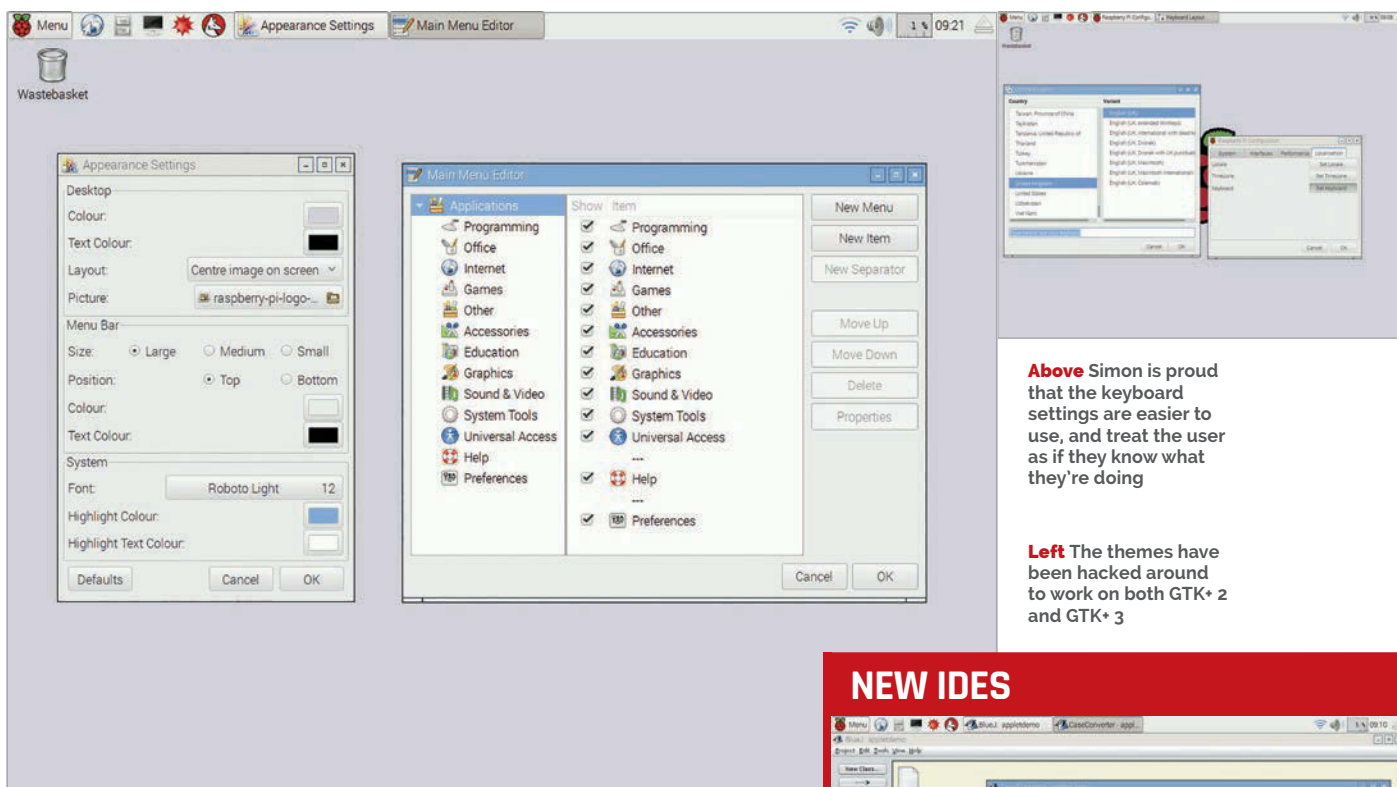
Menu Appearance Settings Main Menu Editor 1 % 09:21

Wastebasket

Appearance Settings

Desktop

Colour:

Text Colour:

Layout: Centre image on screen

Picture: raspberry-pi-logo-...

Menu Bar

Size: Large Medium Small

Position: Top Bottom

Colour:

Text Colour:

System

Font: Roboto Light 12

Highlight Colour:

Highlight Text Colour:

Defaults Cancel OK

Main Menu Editor

Applications

Programming

Office

Internet

Games

Other

Accessories

Education

Graphics

Sound & Video

System Tools

Universal Access

Help

Preferences

Show Item

Programming

Office

Internet

Games

Other

Accessories

Education

Graphics

Sound & Video

System Tools

Universal Access

---

Help

---

Preferences

New Menu

New Item

New Separator

Move Up

Move Down

Delete

Properties

Cancel OK

Wastebasket

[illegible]

Above Simon is proud that the keyboard settings are easier to use, and treat the user as if they know what they're doing

Left The themes have been hacked around to work on both GTK+ 2 and GTK+ 3

NEW IDES

Menu BlueJ: appletdemo CaseConverter · appl... 1 % 09:10

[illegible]

New Class...